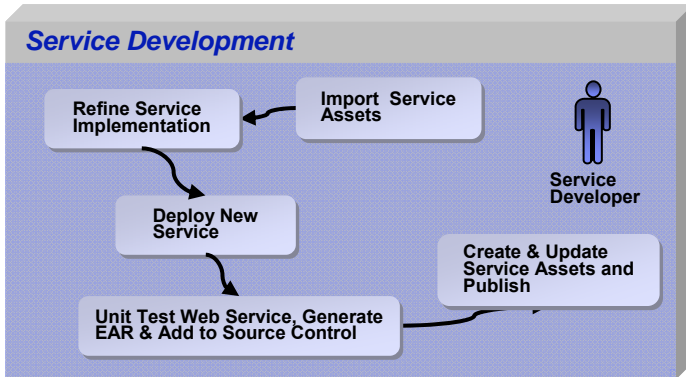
Service Development

Import Service Assets

Refine Service Implementation

Service Developer

Deploy New Service

Create & Update Service Assets and Publish

Unit Test Web Service, Generate EAR & Add to Source Control